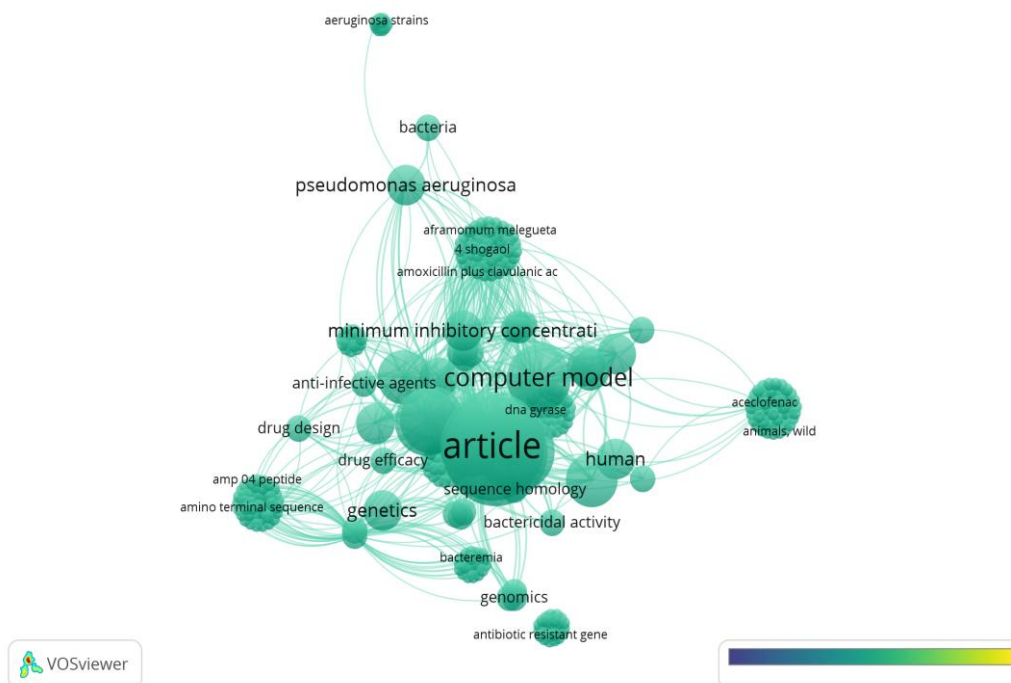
aeruginosa strains

bacteria

pseudomonas aeruginosa

aframomum melegueta
4 shogaol
amoxicillin plus clavulanic ac

minimum inhibitory concentrati

anti-infective agents
computer model

dna gyrase
aceclofenac
animals, wild

drug design
article

drug efficacy
human

amp 04 peptide
amino terminal sequence
genetics
sequence homology
bactericidal activity

bacteremia

genomics

antibiotic resistant gene

VOSviewer